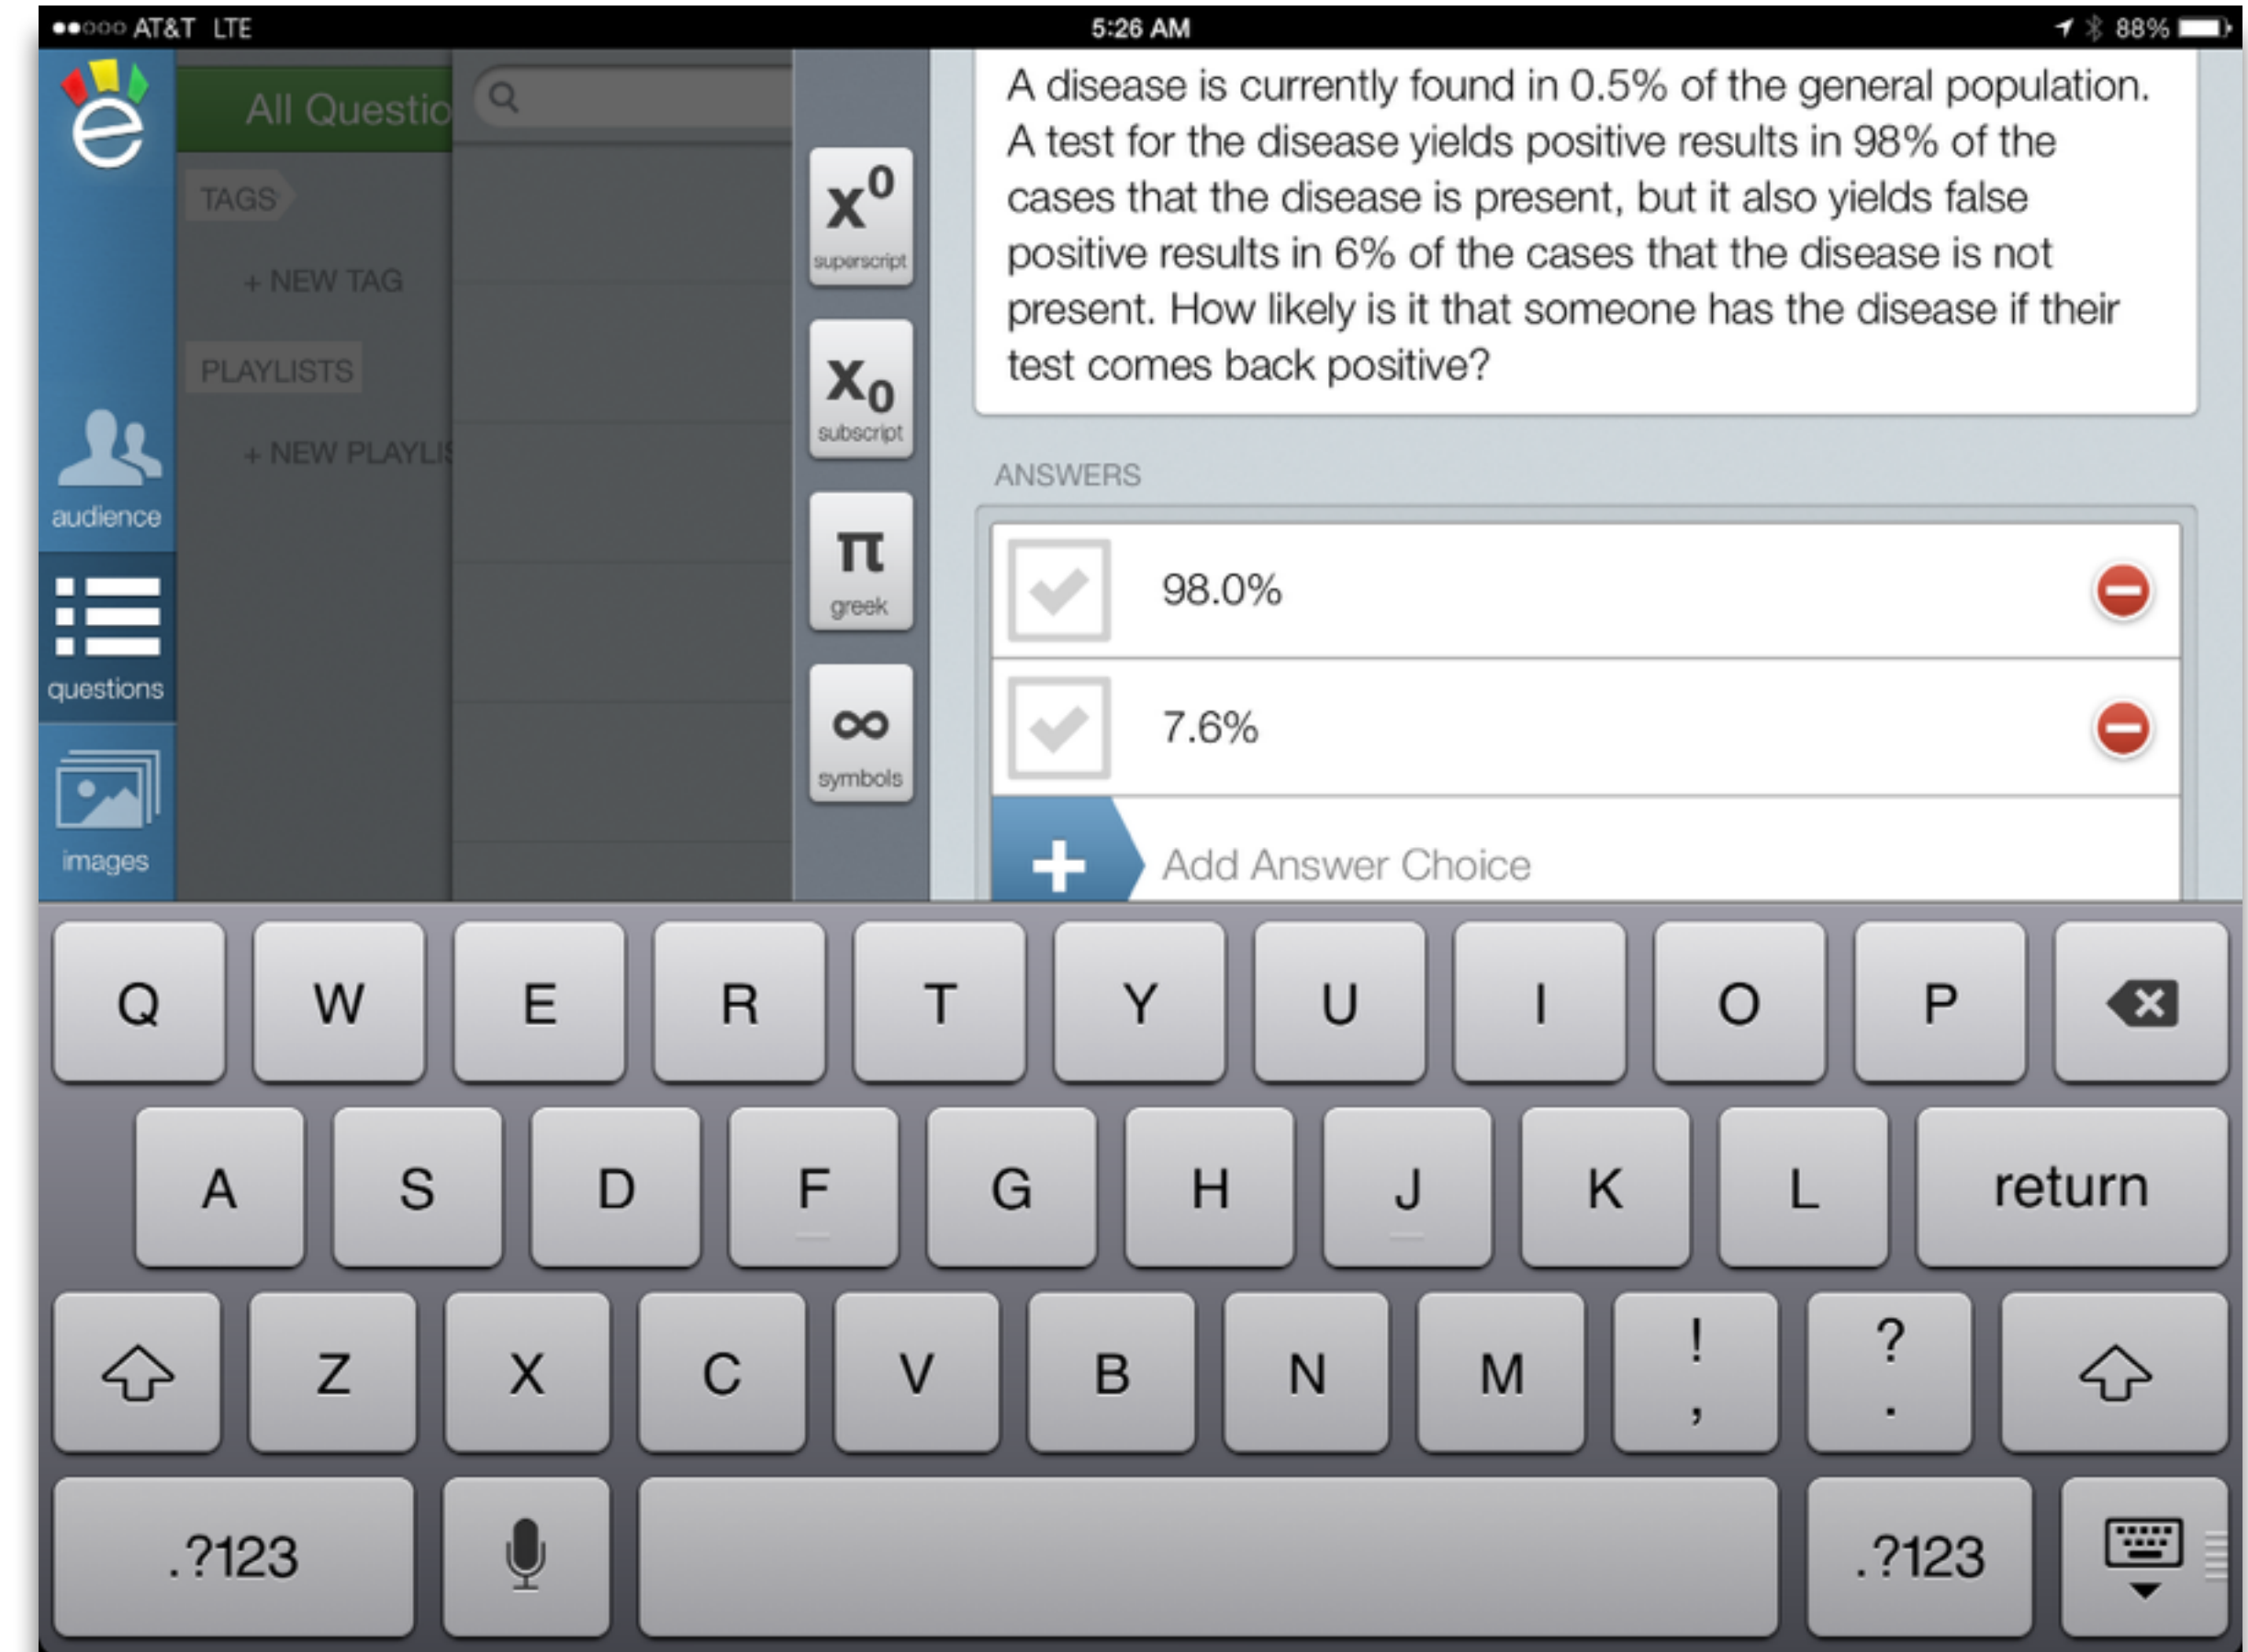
●●○○○ AT&T LTE 5:26 AM 88%

All Questio

TAGS

+ NEW TAG

PLAYLISTS

+ NEW PLAYLI

audience

questions

images

$x^0$ superscript

$x_0$ subscript

π greek

∞ symbols

A disease is currently found in 0.5% of the general population. A test for the disease yields positive results in 98% of the cases that the disease is present, but it also yields false positive results in 6% of the cases that the disease is not present. How likely is it that someone has the disease if their test comes back positive?

ANSWERS

98.0%

7.6%

+ Add Answer Choice

Q W E R T Y U I O P

A S D F G H J K L return

Z X C V B N M ! , ? .

.?123 .?123